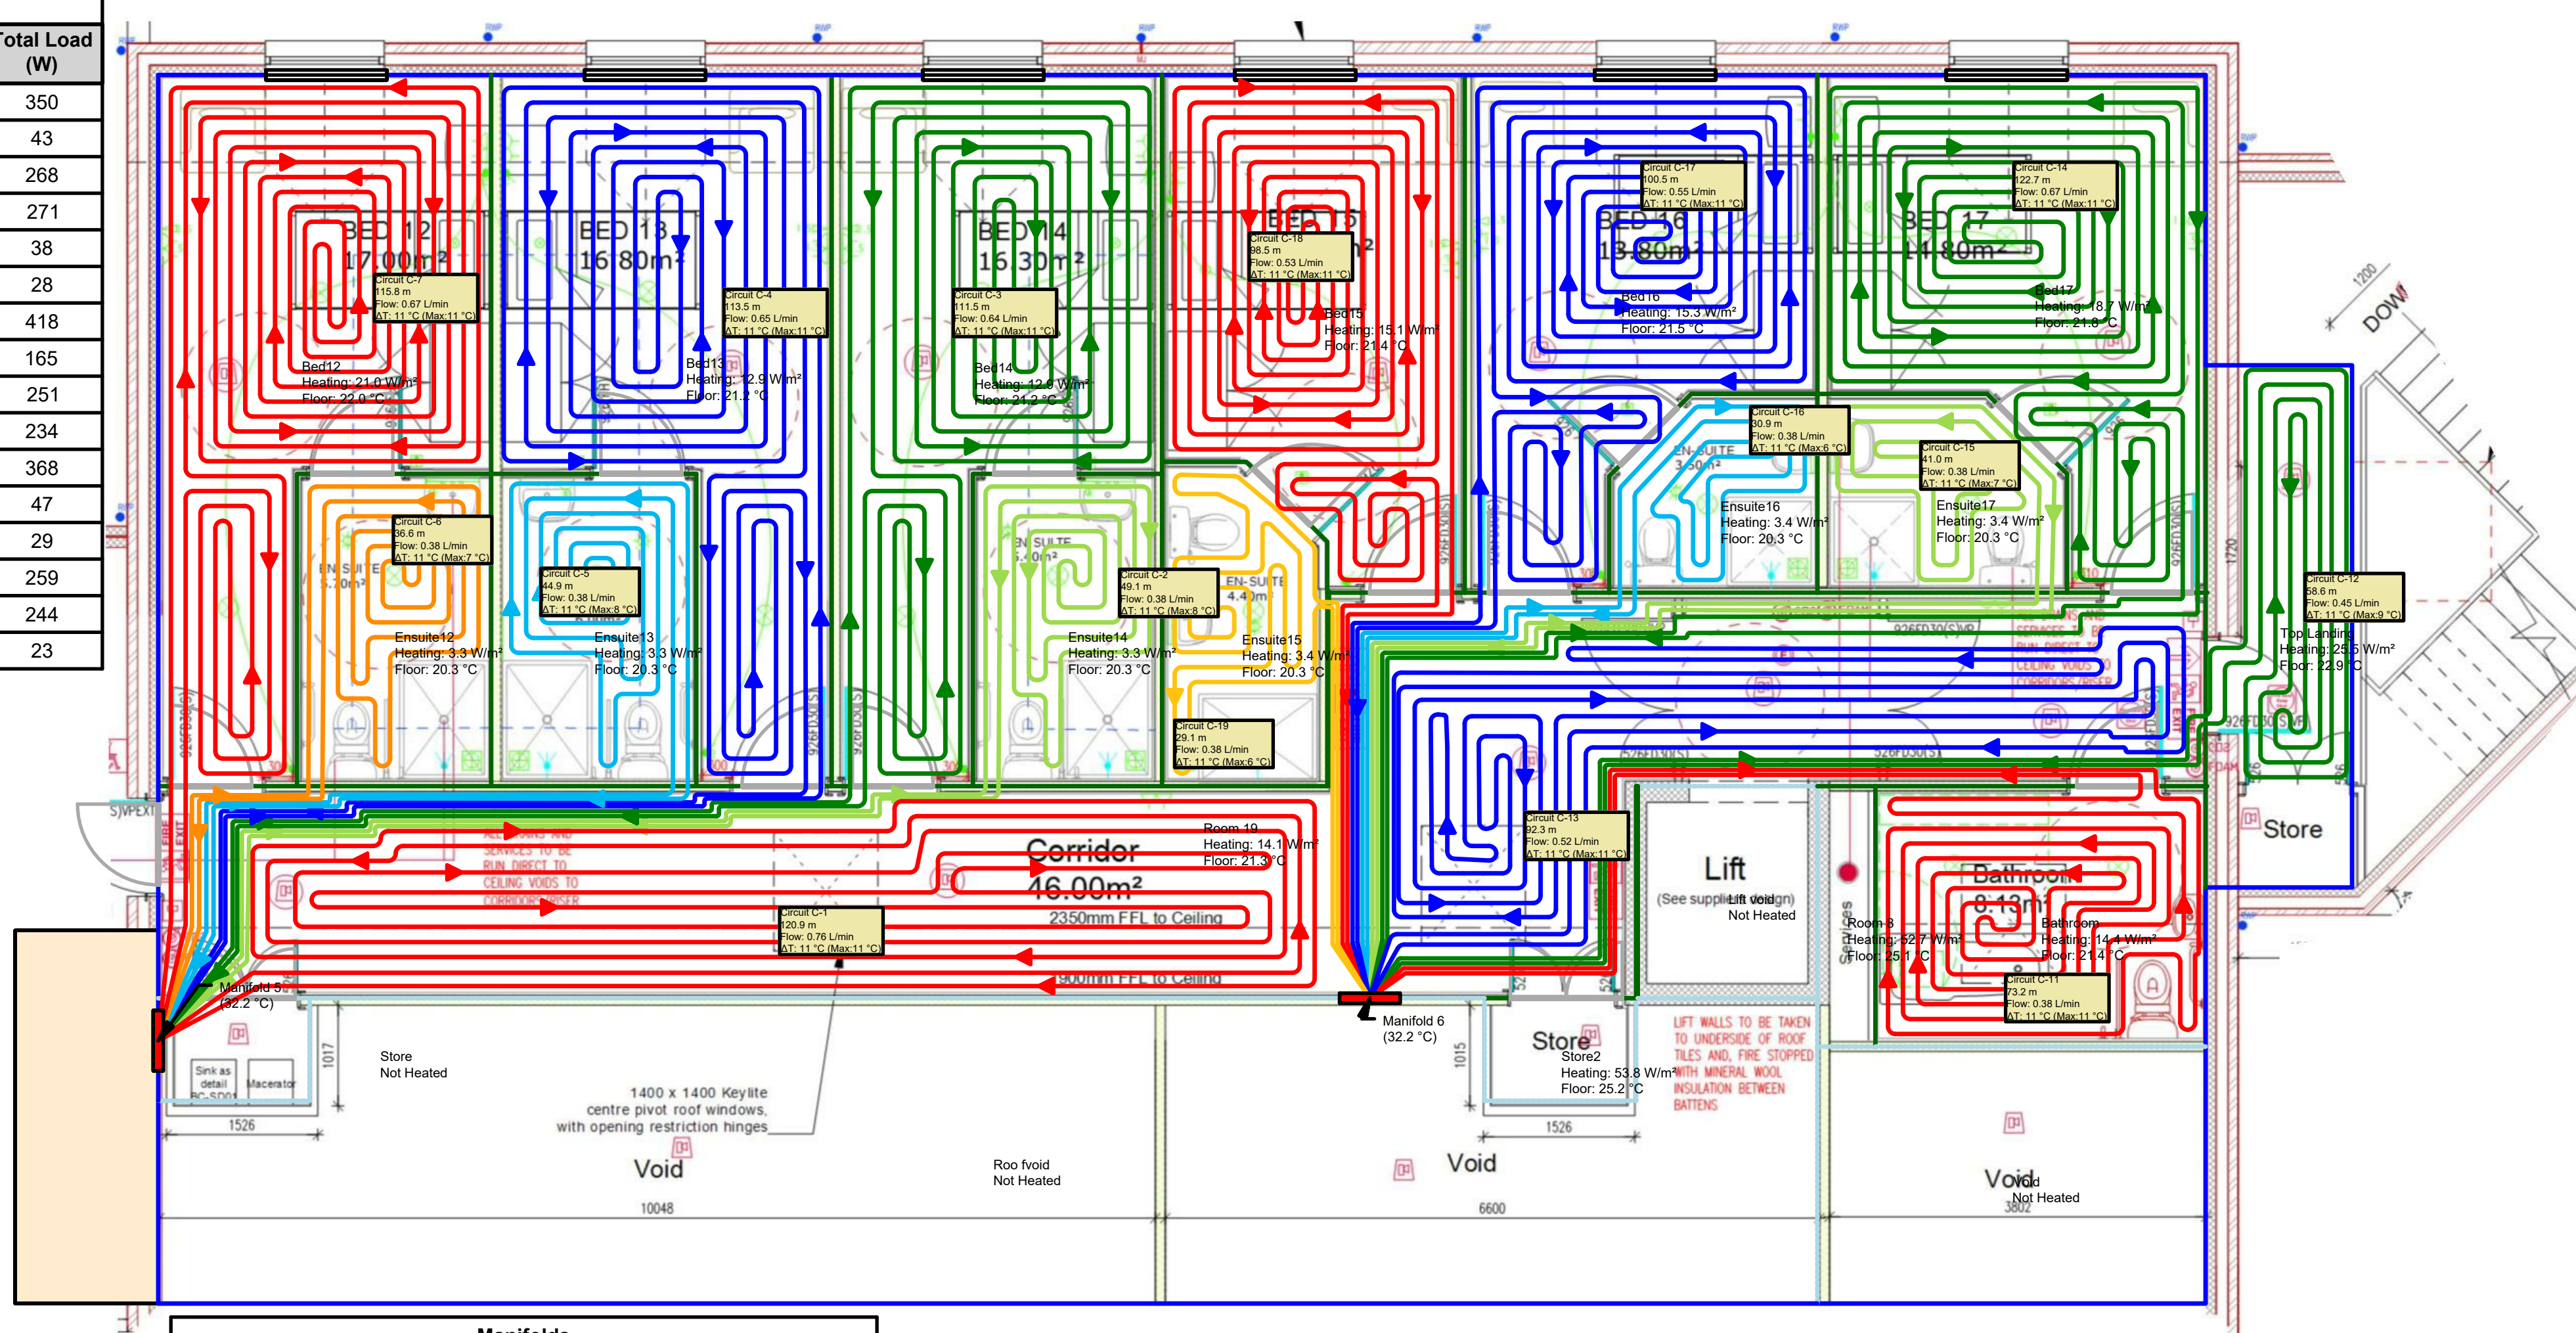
| Total Load (W) |
|---|
| 350 |
| 43 |
| 268 |
| 271 |
| 38 |
| 28 |
| 418 |
| 165 |
| 251 |
| 234 |
| 368 |
| 47 |
| 29 |
| 259 |
| 244 |
| 23 |

BED 12
17.00m²
Circuit C-7
115.8 m
Flow: 0.67 L/min
ΔT: 11 °C (Max:11 °C)
Bed12
Heating: 21.0 W/m²
Floor: 22.0 °C

BED 13
16.80m²
Circuit C-4
113.5 m
Flow: 0.65 L/min
ΔT: 11 °C (Max:11 °C)
Bed13
Heating: 12.9 W/m²
Floor: 21.2 °C

BED 14
16.30m²
Circuit C-3
111.5 m
Flow: 0.64 L/min
ΔT: 11 °C (Max:11 °C)
Bed14
Heating: 12.9 W/m²
Floor: 21.2 °C

BED 15
Circuit C-18
98.5 m
Flow: 0.53 L/min
ΔT: 11 °C (Max:11 °C)
Bed15
Heating: 15.1 W/m²
Floor: 21.4 °C

BED 16
13.80m²
Circuit C-17
100.5 m
Flow: 0.55 L/min
ΔT: 11 °C (Max:11 °C)
Bed16
Heating: 15.3 W/m²
Floor: 21.5 °C

BED 17
14.80m²
Circuit C-14
122.7 m
Flow: 0.67 L/min
ΔT: 11 °C (Max:11 °C)
Bed17
Heating: 18.7 W/m²
Floor: 21.8 °C

1200
DOWN

EN-SUITE
Circuit C-6
36.6 m
Flow: 0.38 L/min
ΔT: 11 °C (Max:7 °C)
Ensuite12
Heating: 3.3 W/m²
Floor: 20.3 °C

Circuit C-5
44.9 m
Flow: 0.38 L/min
ΔT: 11 °C (Max:8 °C)
Ensuite13
Heating: 3.3 W/m²
Floor: 20.3 °C

EN SUITE
Circuit C-2
49.1 m
Flow: 0.38 L/min
ΔT: 11 °C (Max:8 °C)
Ensuite14
Heating: 3.3 W/m²
Floor: 20.3 °C

EN-SUITE
4.40m
Ensuite15
Heating: 3.4 W/m²
Floor: 20.3 °C
Circuit C-19
29.1 m
Flow: 0.38 L/min
ΔT: 11 °C (Max:6 °C)

Circuit C-16
30.9 m
Flow: 0.38 L/min
ΔT: 11 °C (Max:6 °C)
EN-SUITE
3.50m²
Ensuite16
Heating: 3.4 W/m²
Floor: 20.3 °C

Circuit C-15
41.0 m
Flow: 0.38 L/min
ΔT: 11 °C (Max:7 °C)
Ensuite17
Heating: 3.4 W/m²
Floor: 20.3 °C

Circuit C-12
58.6 m
Flow: 0.45 L/min
ΔT: 11 °C (Max:9 °C)
Top Landing
Heating: 25.6 W/m²
Floor: 22.9 °C

Corridor
16.00m²
Room 19
Heating: 14.1 W/m²
Floor: 21.3 °C
2350mm FFL to Ceiling
900mm FFL to Ceiling
Circuit C-1
120.9 m
Flow: 0.76 L/min
ΔT: 11 °C (Max:11 °C)
ALL DRAINS AND SERVICES TO BE RUN DIRECT TO CEILING VOIDS TO CORRIDOR RISER

Circuit C-13
92.3 m
Flow: 0.52 L/min
ΔT: 11 °C (Max:11 °C)

Lift
(See supplier design)
Lift void
Not Heated

Services
Room 8
Heating: 52.7 W/m²
Floor: 25.1 °C

Bathroom
8.13m²
Bathroom
Heating: 14.4 W/m²
Floor: 21.4 °C
Circuit C-11
73.2 m
Flow: 0.38 L/min
ΔT: 11 °C (Max:11 °C)

Store

Manifold 5
(32.2 °C)
Sink as detail
Macerator
1526
1017
Store
Not Heated
1400 x 1400 Keylite centre pivot roof windows, with opening restriction hinges
Void
10048
Roo fvoid
Not Heated

Manifold 6
(32.2 °C)
1015
Store
Store2
Heating: 53.8 W/m²
Floor: 25.2 °C
1526
Void
6600
LIFT WALLS TO BE TAKEN TO UNDERSIDE OF ROOF TILES AND, FIRE STOPPED WITH MINERAL WOOL INSULATION BETWEEN BATTENS

Void
Void
Not Heated
3802

Manifolds